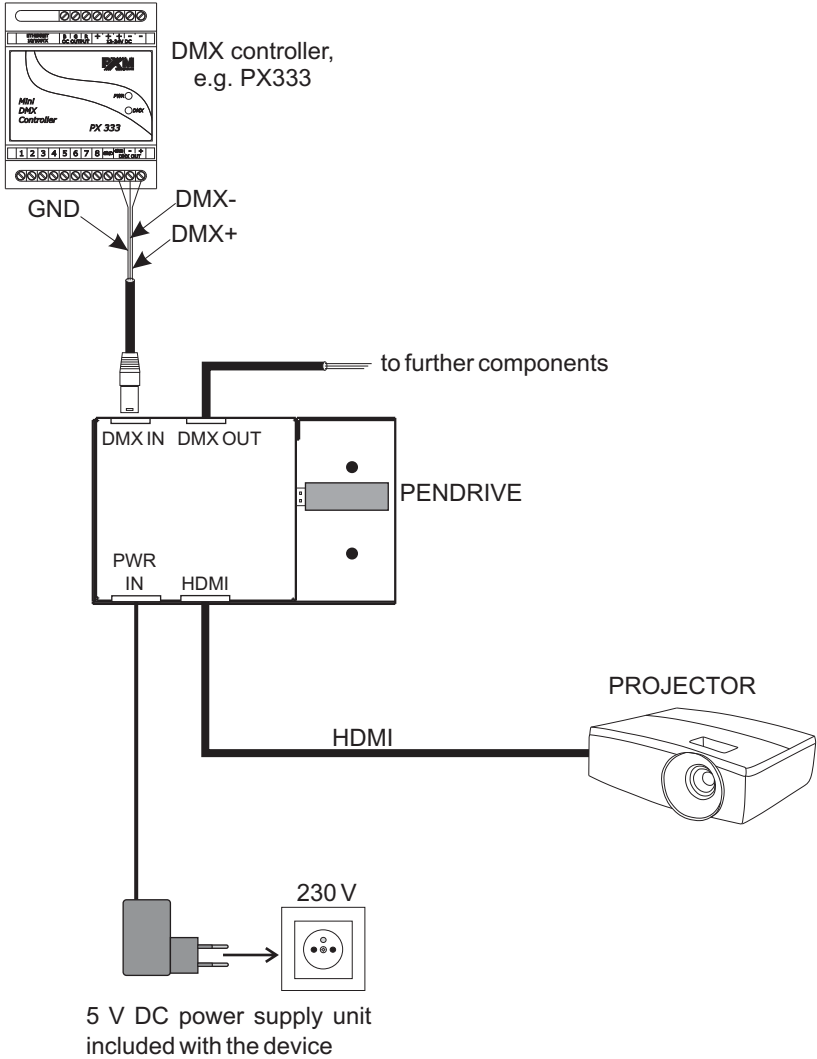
PXM

Mini DMX Controller

PX 333

PWR

DMX

1 2 3 4 5 6 7 8

DMX OUT

DMX controller, e.g. PX333

GND

DMX-

DMX+

to further components

DMX IN

DMX OUT

PENDRIVE

PWR IN

HDMI

PROJECTOR

HDMI

230 V

5 V DC power supply unit included with the device